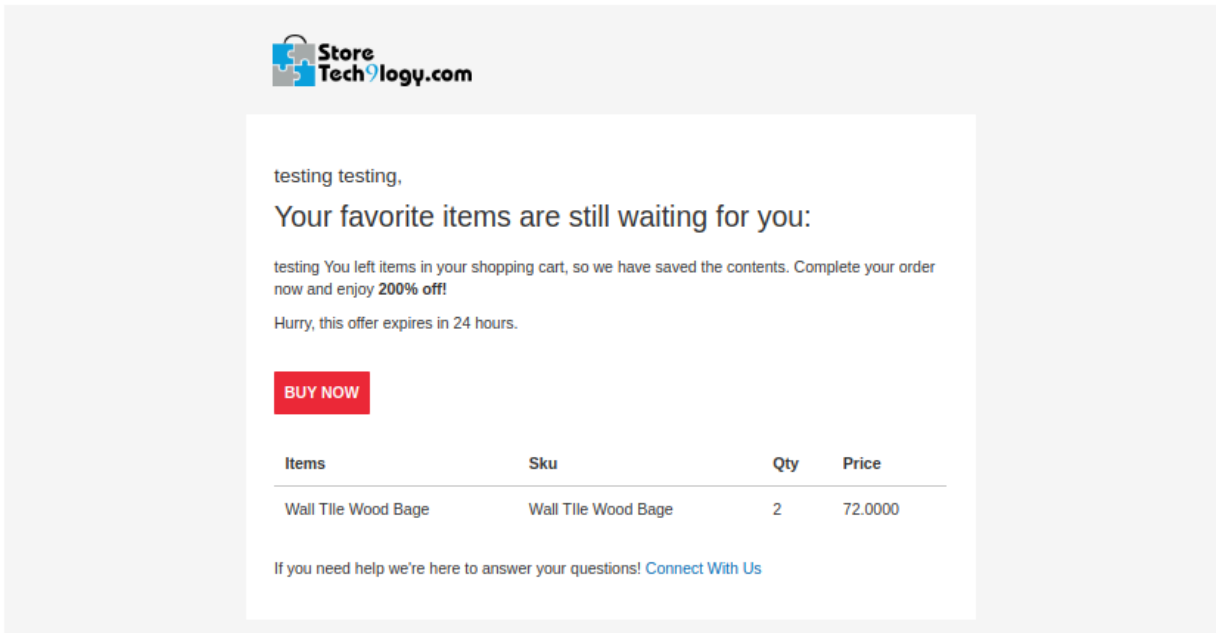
Store
Tech9logy.com

testing testing,

Your favorite items are still waiting for you:

testing You left items in your shopping cart, so we have saved the contents. Complete your order now and enjoy **200% off!**

Hurry, this offer expires in 24 hours.

BUY NOW

| Items | Sku | Qty | Price |
|---|---|---|---|
| Wall TIle Wood Bage | Wall TIle Wood Bage | 2 | 72.0000 |

If you need help we're here to answer your questions! Connect With Us